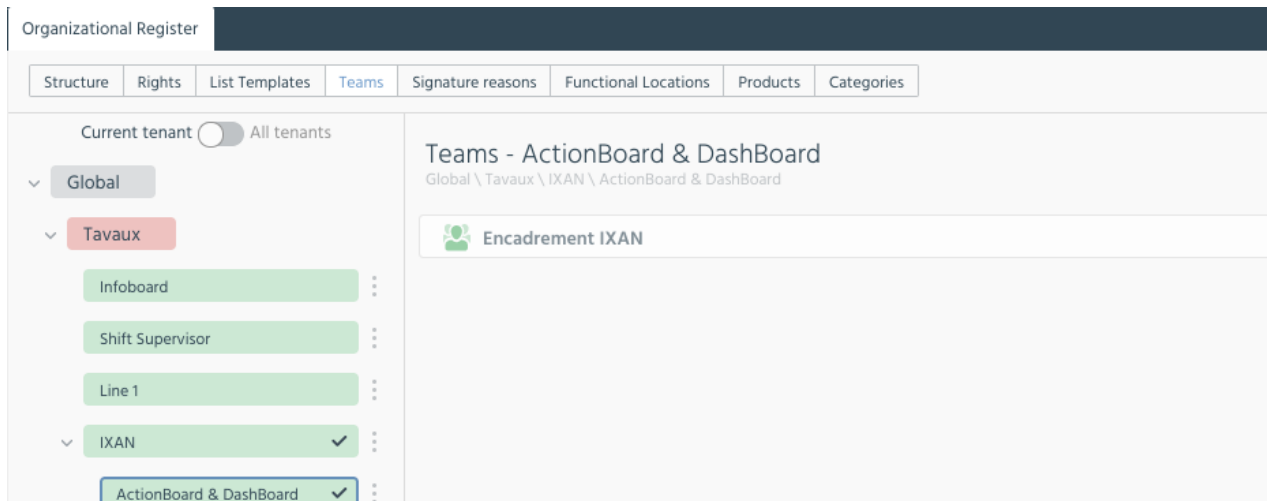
Organizational Register

Structure | Rights | List Templates | Teams | Signature reasons | Functional Locations | Products | Categories

Current tenant All tenants

Global

Tavaux

Infoboard

Shift Supervisor

Line 1

IXAN

ActionBoard & DashBoard

Teams - ActionBoard & DashBoard

Global \ Tavaux \ IXAN \ ActionBoard & DashBoard

Encadrement IXAN